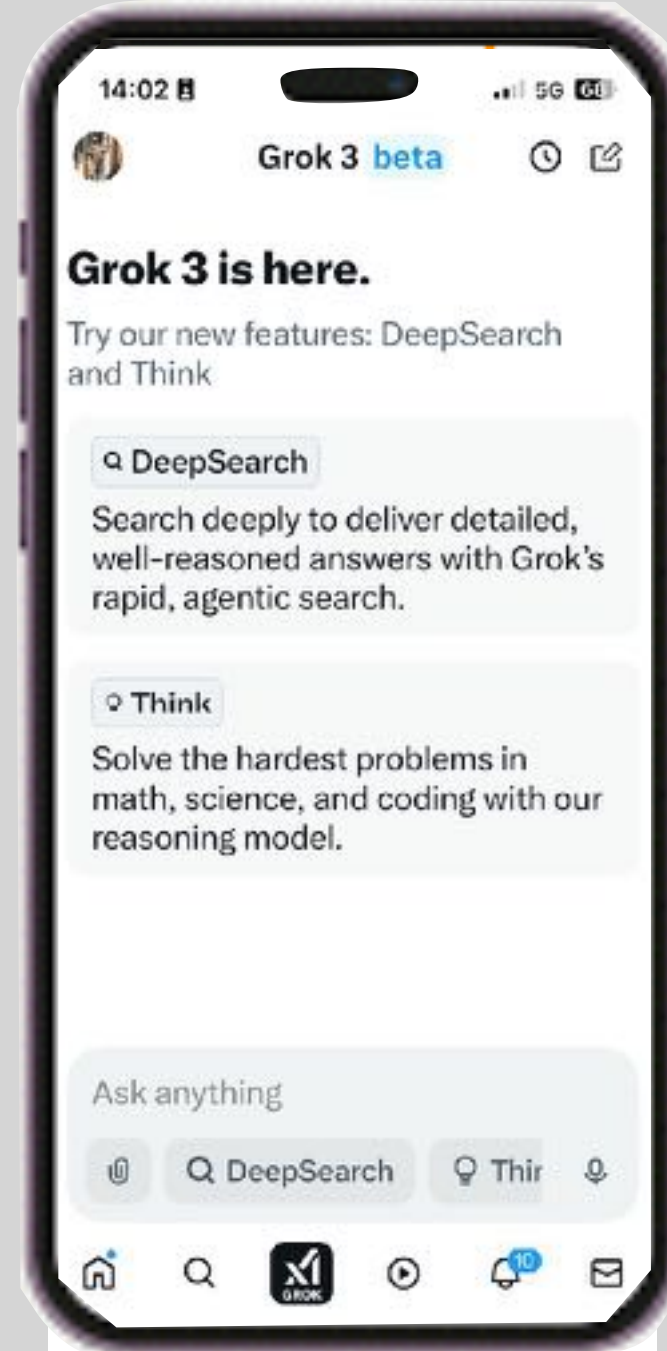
14:02

5G 68

Grok 3 beta

Grok 3 is here.

Try our new features: DeepSearch and Think

DeepSearch

Search deeply to deliver detailed, well-reasoned answers with Grok's rapid, agentic search.

Think

Solve the hardest problems in math, science, and coding with our reasoning model.

Ask anything

DeepSearch

Thir

GROK

10